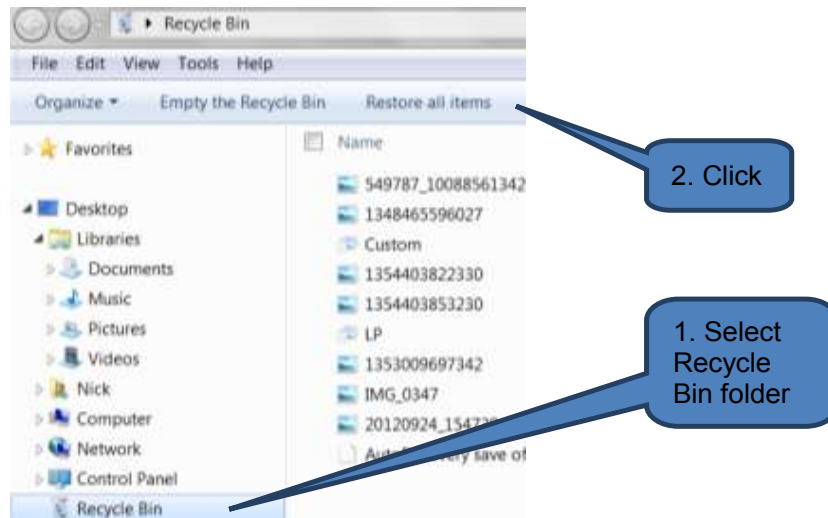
Recycle Bin

File Edit View Tools Help

Organize ▾ Empty the Recycle Bin Restore all items

Favorites

Desktop
Libraries
Documents
Music
Pictures
Videos
Nick
Computer
Network
Control Panel
Recycle Bin

Name
549787_10088561342
1348465596027
Custom
1354403822330
1354403853230
LP
1353009697342
IMG_0347
20120924_15473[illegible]
Aut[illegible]ery save of

2. Click

1. Select Recycle Bin folder